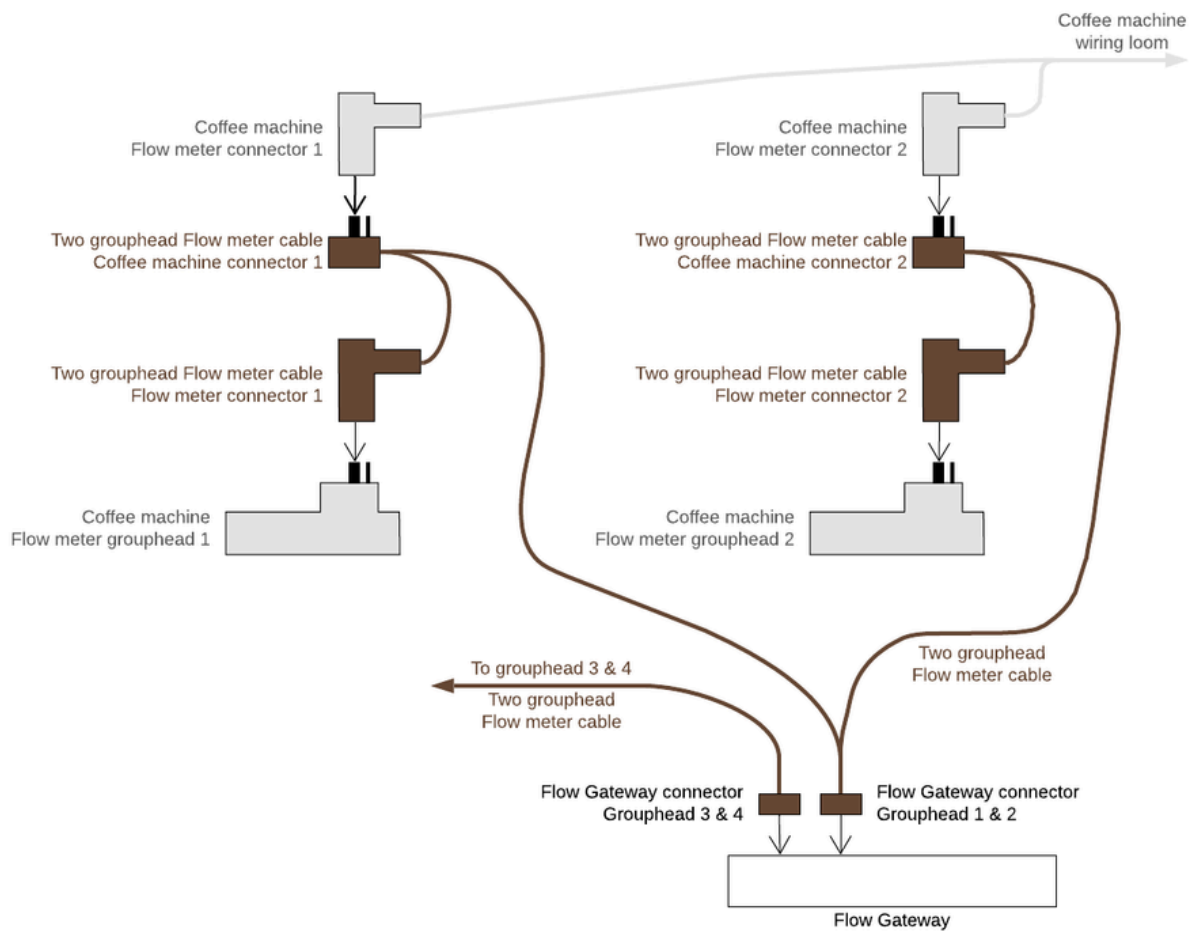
Coffee machine
wiring loom

Coffee machine
Flow meter connector 1

Coffee machine
Flow meter connector 2

Two grouphead Flow meter cable
Coffee machine connector 1

Two grouphead Flow meter cable
Coffee machine connector 2

Two grouphead Flow meter cable
Flow meter connector 1

Two grouphead Flow meter cable
Flow meter connector 2

Coffee machine
Flow meter grouphead 1

Coffee machine
Flow meter grouphead 2

Two grouphead
Flow meter cable

To grouphead 3 & 4

Two grouphead
Flow meter cable

Flow Gateway connector
Grouphead 3 & 4

Flow Gateway connector
Grouphead 1 & 2

Flow Gateway